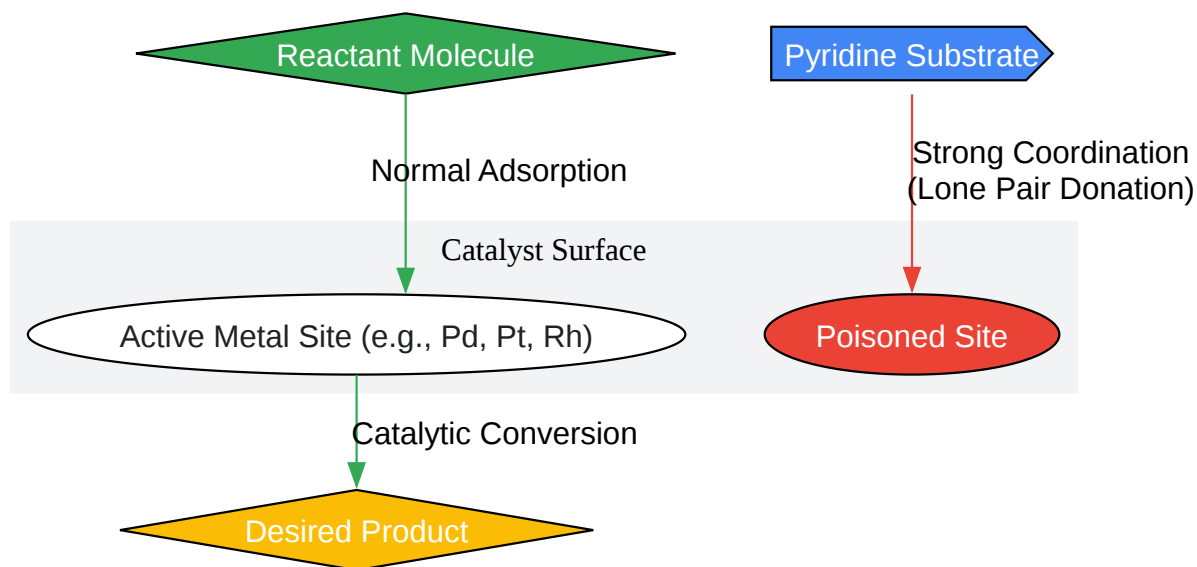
Reactant Molecule

Pyridine Substrate

Normal Adsorption

Strong Coordination
(Lone Pair Donation)

Catalyst Surface

Active Metal Site (e.g., Pd, Pt, Rh)

Poisoned Site

Catalytic Conversion

Desired Product